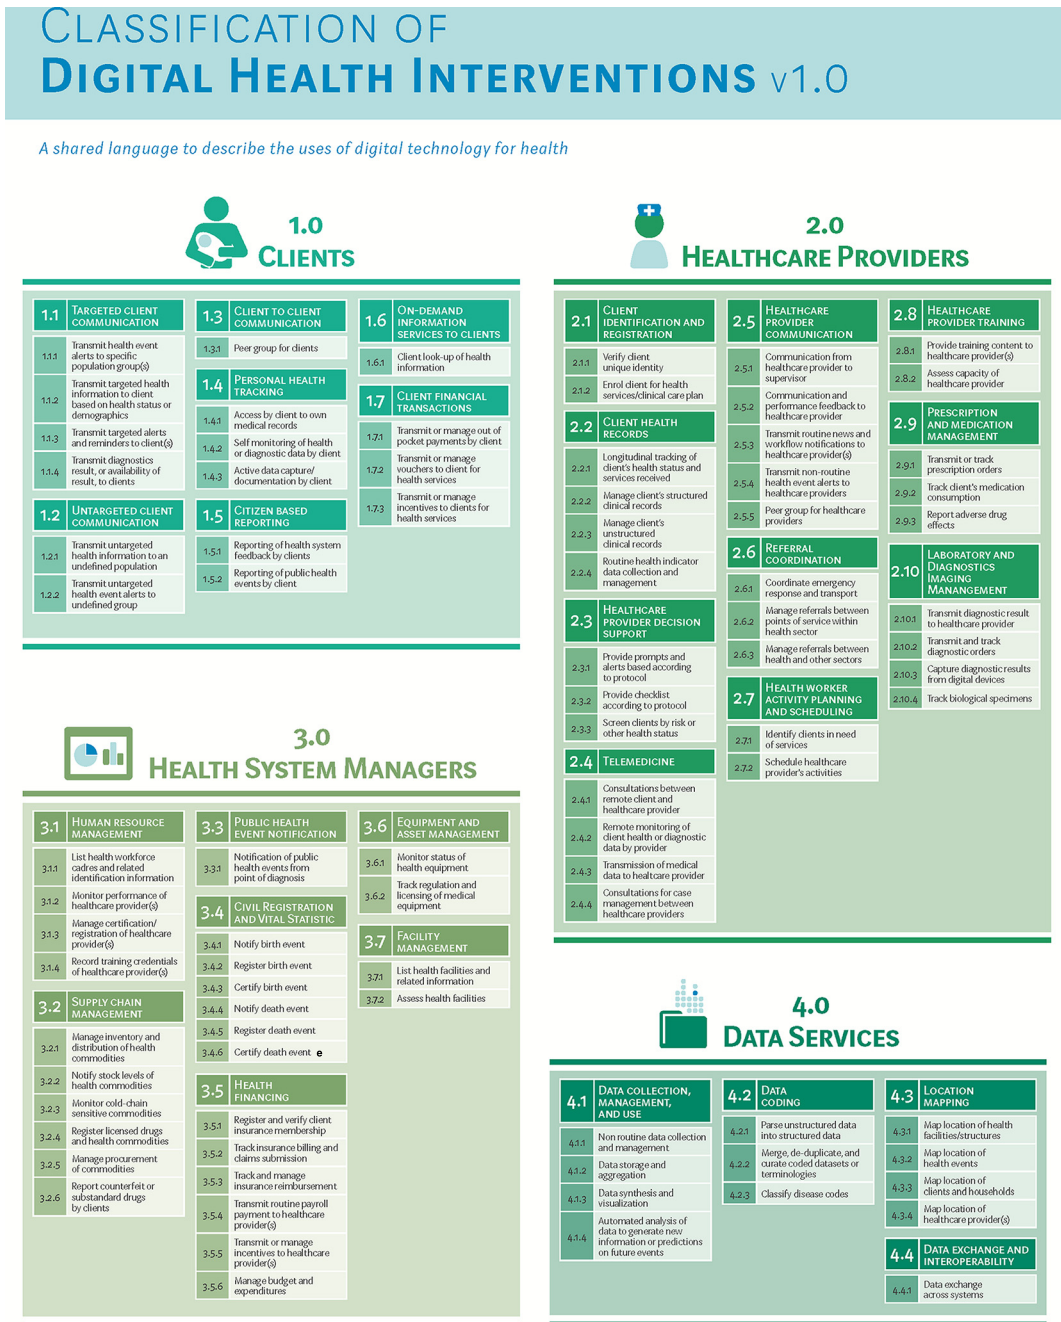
CLASSIFICATION OF
DIGITAL HEALTH INTERVENTIONS v1.0

A shared language to describe the uses of digital technology for health

1.0
CLIENTS

1.1 TARGETED CLIENT COMMUNICATION
1.1.1 Transmit health event alerts to specific population group(s)
1.1.2 Transmit targeted health information to client based on health status or demographics
1.1.3 Transmit targeted alerts and reminders to client(s)
1.1.4 Transmit diagnostics result, or availability of result, to clients

1.2 UNTARGETED CLIENT COMMUNICATION
1.2.1 Transmit untargeted health information to an undefined population
1.2.2 Transmit untargeted health event alerts to undefined group

1.3 CLIENT TO CLIENT COMMUNICATION
1.3.1 Peer group for clients

1.4 PERSONAL HEALTH TRACKING
1.4.1 Access by client to own medical records
1.4.2 Self monitoring of health or diagnostic data by client
1.4.3 Active data capture/ documentation by client

1.5 CITIZEN BASED REPORTING
1.5.1 Reporting of health system feedback by clients
1.5.2 Reporting of public health events by client

1.6 ON-DEMAND INFORMATION SERVICES TO CLIENTS
1.6.1 Client look-up of health information

1.7 CLIENT FINANCIAL TRANSACTIONS
1.7.1 Transmit or manage out of pocket payments by client
1.7.2 Transmit or manage vouchers to client for health services
1.7.3 Transmit or manage incentives to clients for health services

2.0
HEALTHCARE PROVIDERS

2.1 CLIENT IDENTIFICATION AND REGISTRATION
2.1.1 Verify client unique identity
2.1.2 Enrol client for health services/clinical care plan

2.2 CLIENT HEALTH RECORDS
2.2.1 Longitudinal tracking of client's health status and services received
2.2.2 Manage client's structured clinical records
2.2.3 Manage client's unstructured clinical records
2.2.4 Routine health indicator data collection and management

2.3 HEALTHCARE PROVIDER DECISION SUPPORT
2.3.1 Provide prompts and alerts based according to protocol
2.3.2 Provide checklist according to protocol
2.3.3 Screen clients by risk or other health status

2.4 TELEMEDICINE
2.4.1 Consultations between remote client and healthcare provider
2.4.2 Remote monitoring of client health or diagnostic data by provider
2.4.3 Transmission of medical data to healthcare provider
2.4.4 Consultations for case management between healthcare providers

2.5 HEALTHCARE PROVIDER COMMUNICATION
2.5.1 Communication from healthcare provider to supervisor
2.5.2 Communication and performance feedback to healthcare provider
2.5.3 Transmit routine news and workflow notifications to healthcare provider(s)
2.5.4 Transmit non-routine health event alerts to healthcare providers
2.5.5 Peer group for healthcare providers

2.6 REFERRAL COORDINATION
2.6.1 Coordinate emergency response and transport
2.6.2 Manage referrals between points of service within health sector
2.6.3 Manage referrals between health and other sectors

2.7 HEALTH WORKER ACTIVITY PLANNING AND SCHEDULING
2.7.1 Identify clients in need of services
2.7.2 Schedule healthcare provider's activities

2.8 HEALTHCARE PROVIDER TRAINING
2.8.1 Provide training content to healthcare provider(s)
2.8.2 Assess capacity of healthcare provider

2.9 PRESCRIPTION AND MEDICATION MANAGEMENT
2.9.1 Transmit or track prescription orders
2.9.2 Track client's medication consumption
2.9.3 Report adverse drug effects

2.10 LABORATORY AND DIAGNOSTICS IMAGING MANAGEMENT
2.10.1 Transmit diagnostic result to healthcare provider
2.10.2 Transmit and track diagnostic orders
2.10.3 Capture diagnostic results from digital devices
2.10.4 Track biological specimens

3.0
HEALTH SYSTEM MANAGERS

3.1 HUMAN RESOURCE MANAGEMENT
3.1.1 List health workforce cadres and related identification information
3.1.2 Monitor performance of healthcare provider(s)
3.1.3 Manage certification/ registration of healthcare provider(s)
3.1.4 Record training credentials of healthcare provider(s)

3.2 SUPPLY CHAIN MANAGEMENT
3.2.1 Manage inventory and distribution of health commodities
3.2.2 Notify stock levels of health commodities
3.2.3 Monitor cold-chain sensitive commodities
3.2.4 Register licensed drugs and health commodities
3.2.5 Manage procurement of commodities
3.2.6 Report counterfeit or substandard drugs by clients

3.3 PUBLIC HEALTH EVENT NOTIFICATION
3.3.1 Notification of public health events from point of diagnosis

3.4 CIVIL REGISTRATION AND VITAL STATISTIC
3.4.1 Notify birth event
3.4.2 Register birth event
3.4.3 Certify birth event
3.4.4 Notify death event
3.4.5 Register death event
3.4.6 Certify death event

3.5 HEALTH FINANCING
3.5.1 Register and verify client insurance membership
3.5.2 Track insurance billing and claims submission
3.5.3 Track and manage insurance reimbursement
3.5.4 Transmit routine payroll payment to healthcare provider(s)
3.5.5 Transmit or manage incentives to healthcare provider(s)
3.5.6 Manage budget and expenditures

3.6 EQUIPMENT AND ASSET MANAGEMENT
3.6.1 Monitor status of health equipment
3.6.2 Track regulation and licensing of medical equipment

3.7 FACILITY MANAGEMENT
3.7.1 List health facilities and related information
3.7.2 Assess health facilities

4.0
DATA SERVICES

4.1 DATA COLLECTION, MANAGEMENT, AND USE
4.1.1 Non routine data collection and management
4.1.2 Data storage and aggregation
4.1.3 Data synthesis and visualization
4.1.4 Automated analysis of data to generate new information or predictions on future events

4.2 DATA CODING
4.2.1 Parse unstructured data into structured data
4.2.2 Merge, de-duplicate, and curate coded datasets or terminologies
4.2.3 Classify disease codes

4.3 LOCATION MAPPING
4.3.1 Map location of health facilities/structures
4.3.2 Map location of health events
4.3.3 Map location of clients and households
4.3.4 Map location of healthcare provider(s)

4.4 DATA EXCHANGE AND INTEROPERABILITY
4.4.1 Data exchange across systems